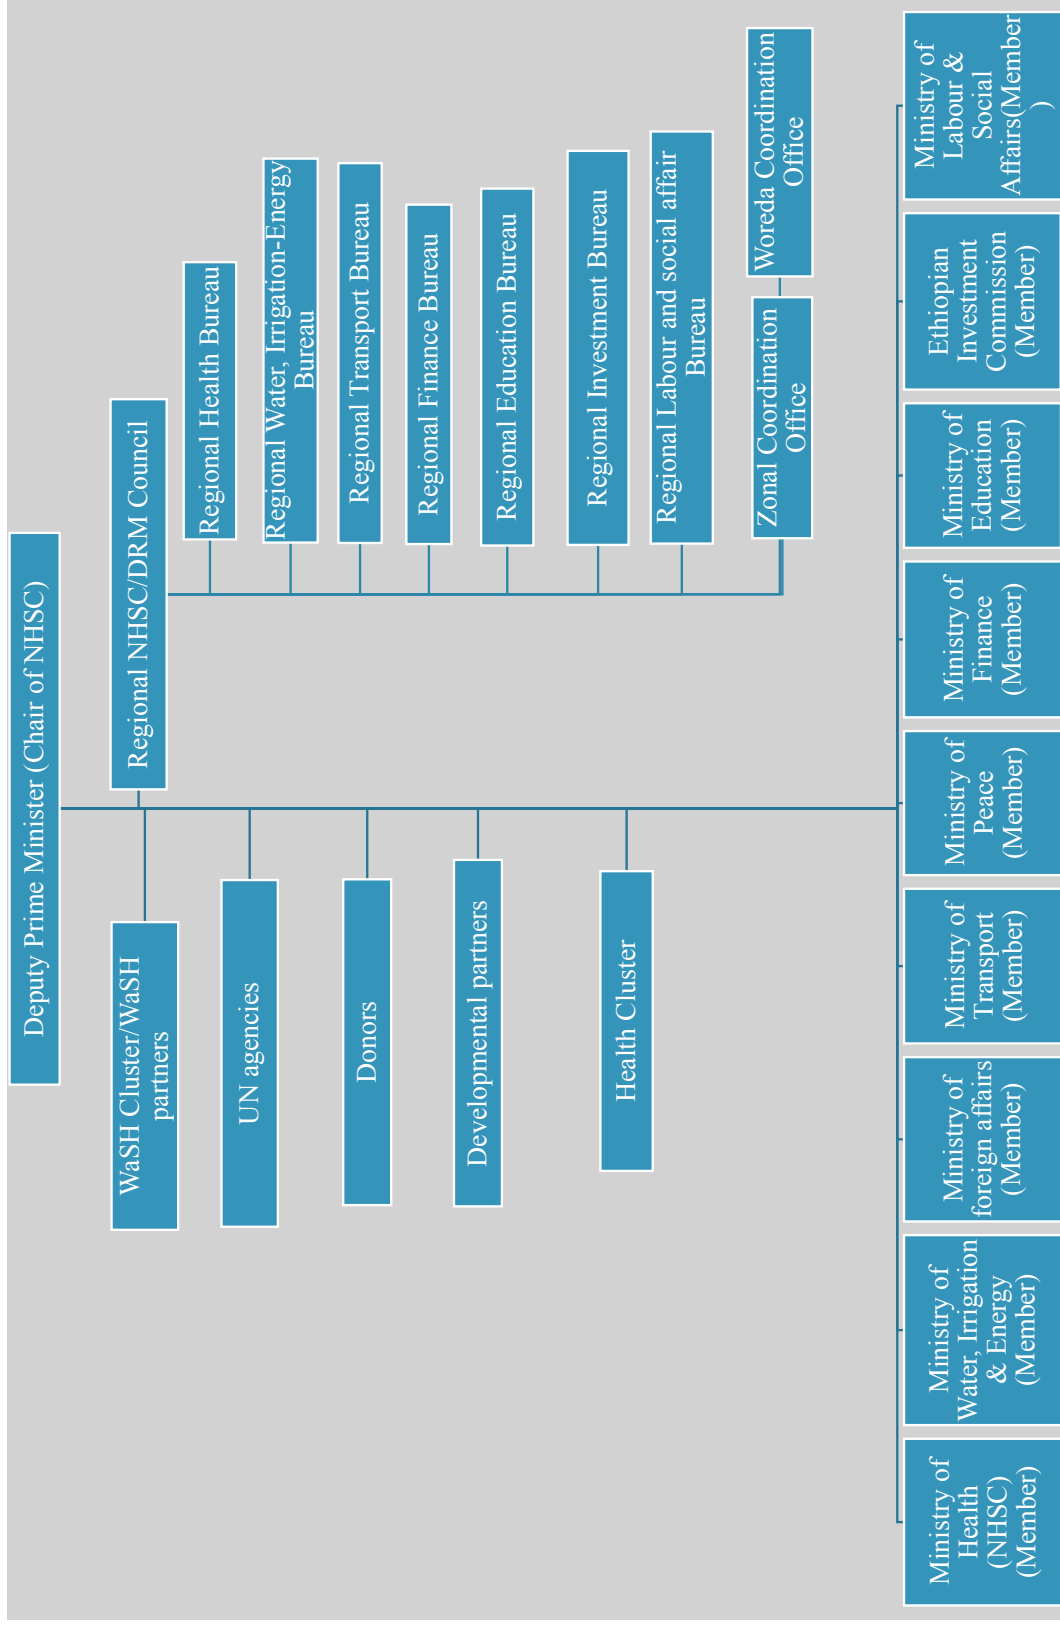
Deputy Prime Minister (Chair of NHSC)

Regional NHSC/DRM Council

Regional Health Bureau

Regional Water, Irrigation-Energy Bureau

Regional Transport Bureau

Regional Finance Bureau

Regional Education Bureau

Regional Investment Bureau

Regional Labour and social affair Bureau

Zonal Coordination Office

Woreda Coordination Office

WaSH Cluster/WaSH partners

UN agencies

Donors

Developmental partners

Health Cluster

Ministry of Health (NHSC) (Member)

Ministry of Water, Irrigation & Energy (Member)

Ministry of foreign affairs (Member)

Ministry of Transport (Member)

Ministry of Peace (Member)

Ministry of Finance (Member)

Ministry of Education (Member)

Ethiopian Investment Commission (Member)

Ministry of Labour & Social Affairs(Member)